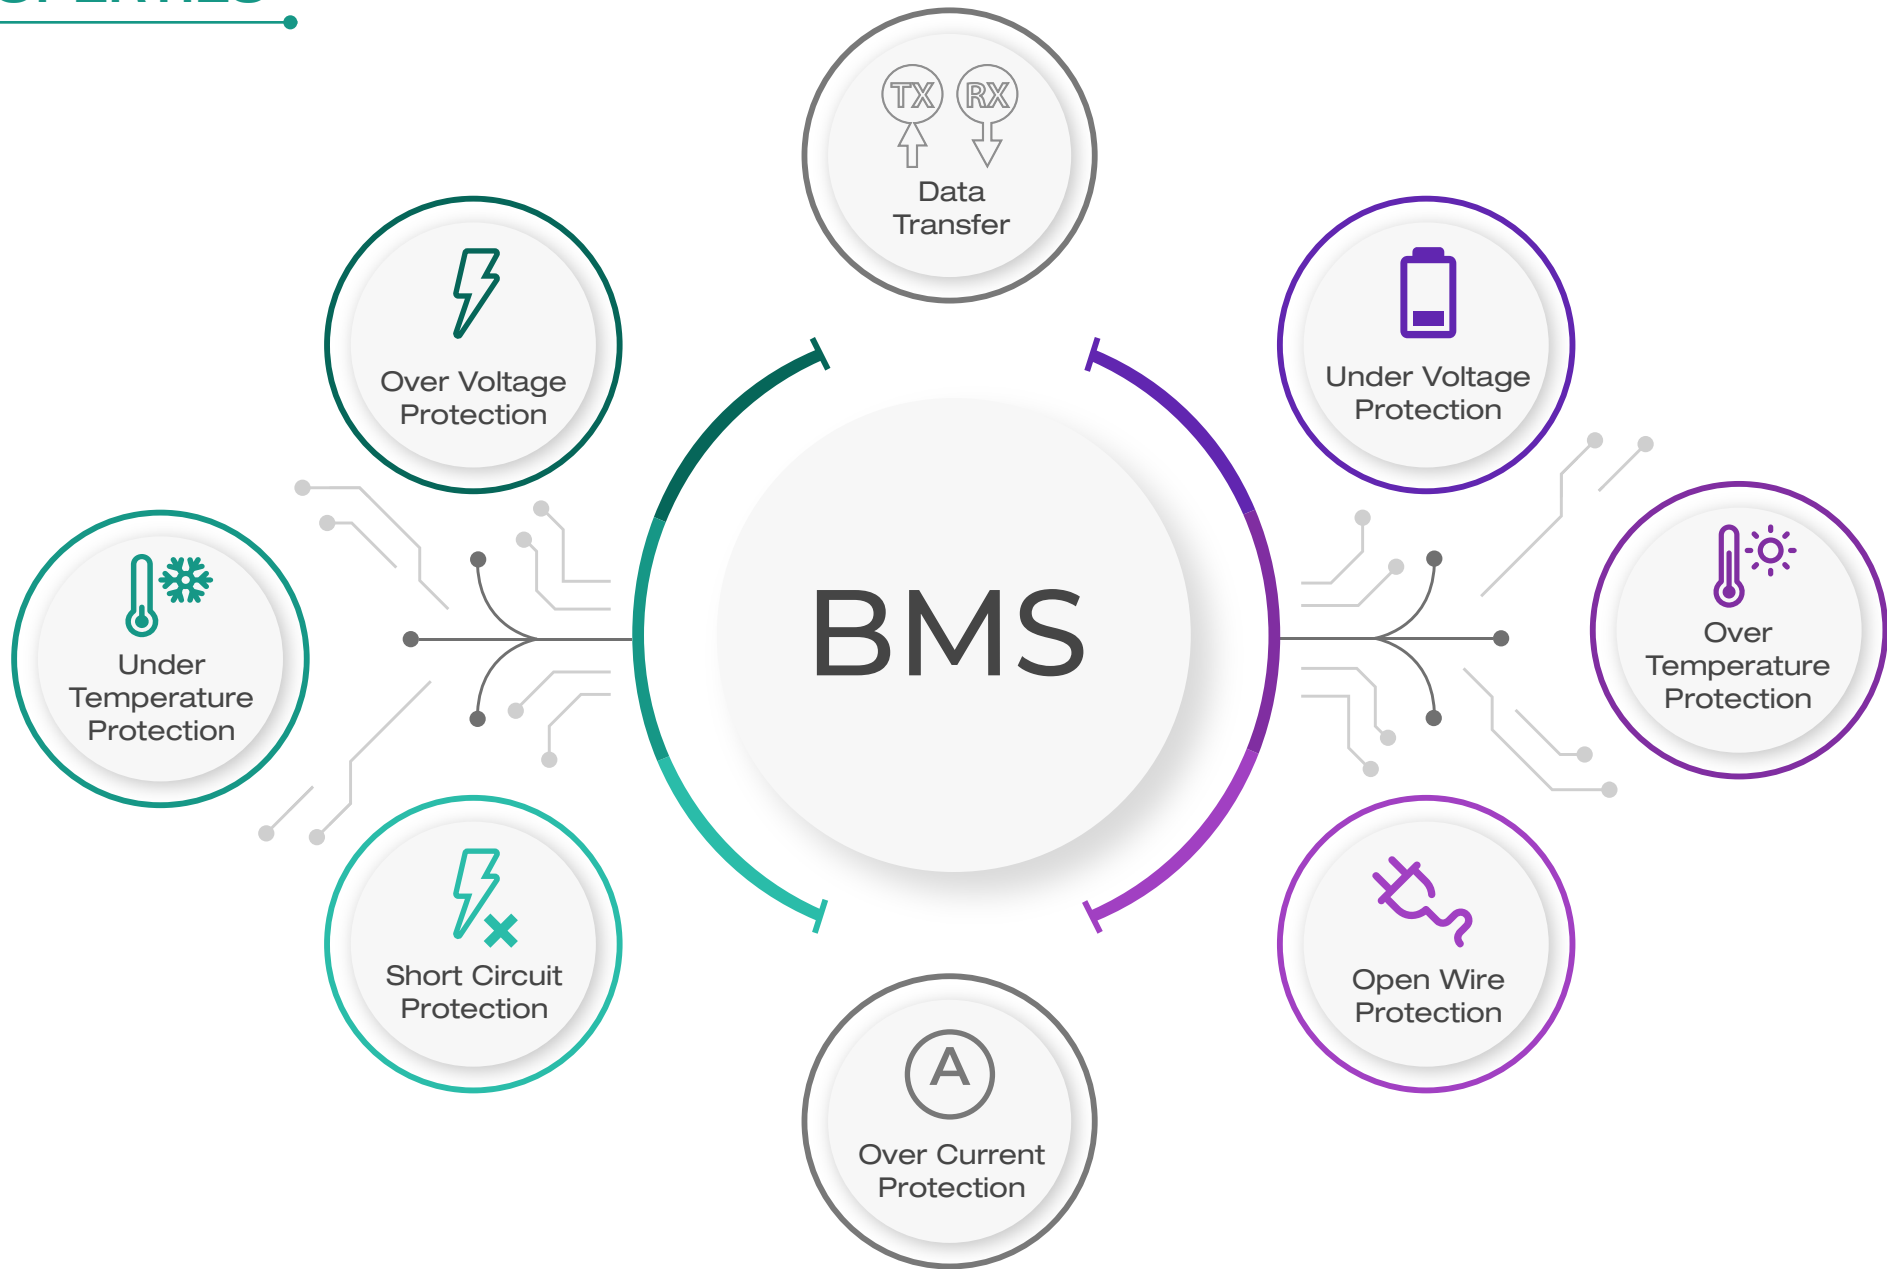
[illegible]

TX RX

Data Transfer

Over Voltage Protection

Under Voltage Protection

BMS

Under Temperature Protection

Over Temperature Protection

Short Circuit Protection

Open Wire Protection

A

Over Current Protection